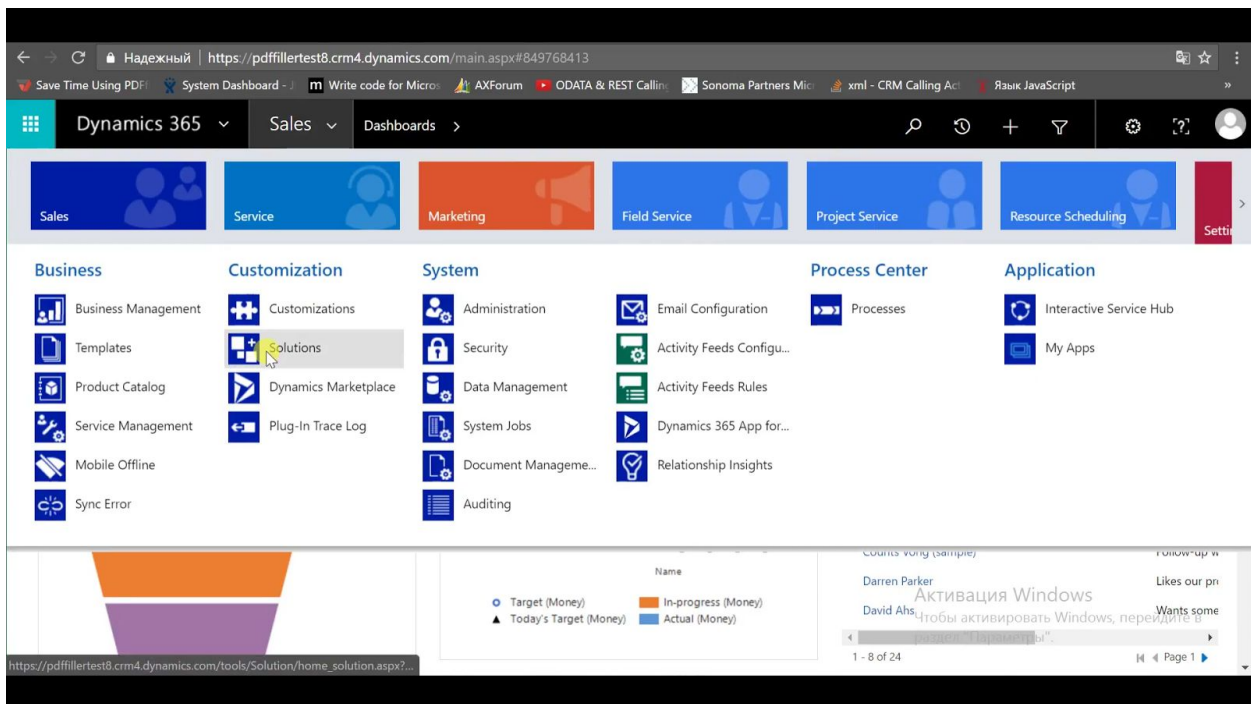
Надежный | https://pdffillertest8.crm4.dynamics.com/main.aspx#849768413

Save Time Using PDF | System Dashboard - | Write code for Micros | AXForum | ODATA & REST Callin | Sonoma Partners Mic | xml - CRM Calling Ac | Язык JavaScript

Dynamics 365 | Sales | Dashboards >

Sales | Service | Marketing | Field Service | Project Service | Resource Scheduling | Setti

Business
Business Management
Templates
Product Catalog
Service Management
Mobile Offline
Sync Error

Customization
Customizations
Solutions
Dynamics Marketplace
Plug-In Trace Log

System
Administration
Security
Data Management
System Jobs
Document Manageme...
Auditing
Email Configuration
Activity Feeds Configu...
Activity Feeds Rules
Dynamics 365 App for...
Relationship Insights

Process Center
Processes

Application
Interactive Service Hub
My Apps

Name
Target (Money)
Today's Target (Money)
In-progress (Money)
Actual (Money)

Counts Vong (sample)
Darren Parker
David Ahs
Follow-up w
Likes our pr
Wants some
1 - 8 of 24
Page 1

Активация Windows
Чтобы активировать Windows, перейдите в раздел "Параметры".

https://pdffillertest8.crm4.dynamics.com/tools/Solution/home_solution.aspx?...